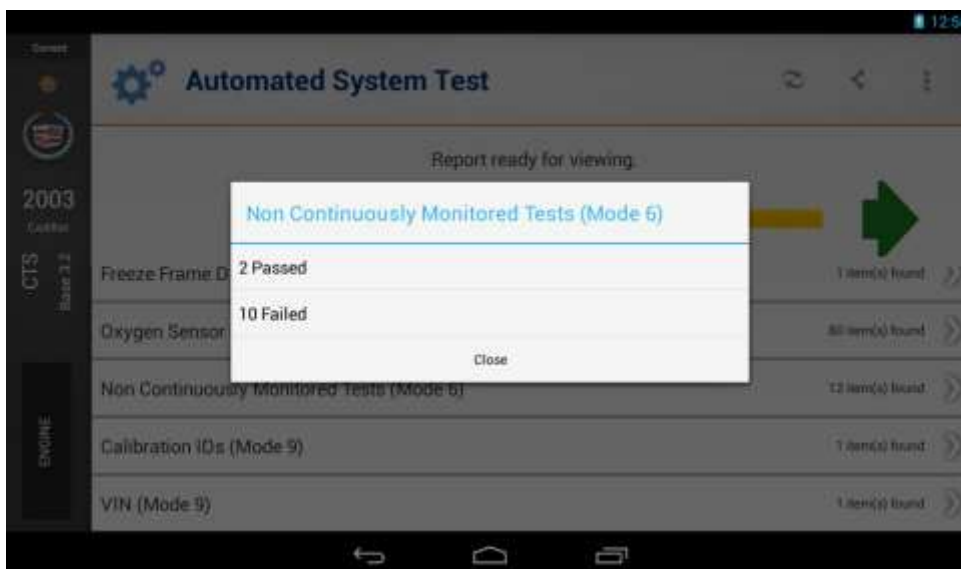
12:5

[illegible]

2003
Cadillac

CTS
Base 3.2

ENGINE

Automated System Test

Report ready for viewing.

Non Continuously Monitored Tests (Mode 6)

2 Passed

10 Failed

Close

Freeze Frame D

1 item(s) found

Oxygen Sensor

80 item(s) found

Non Continuously Monitored Tests (Mode 6)

12 item(s) found

Calibration IDs (Mode 9)

1 item(s) found

VIN (Mode 9)

1 item(s) found